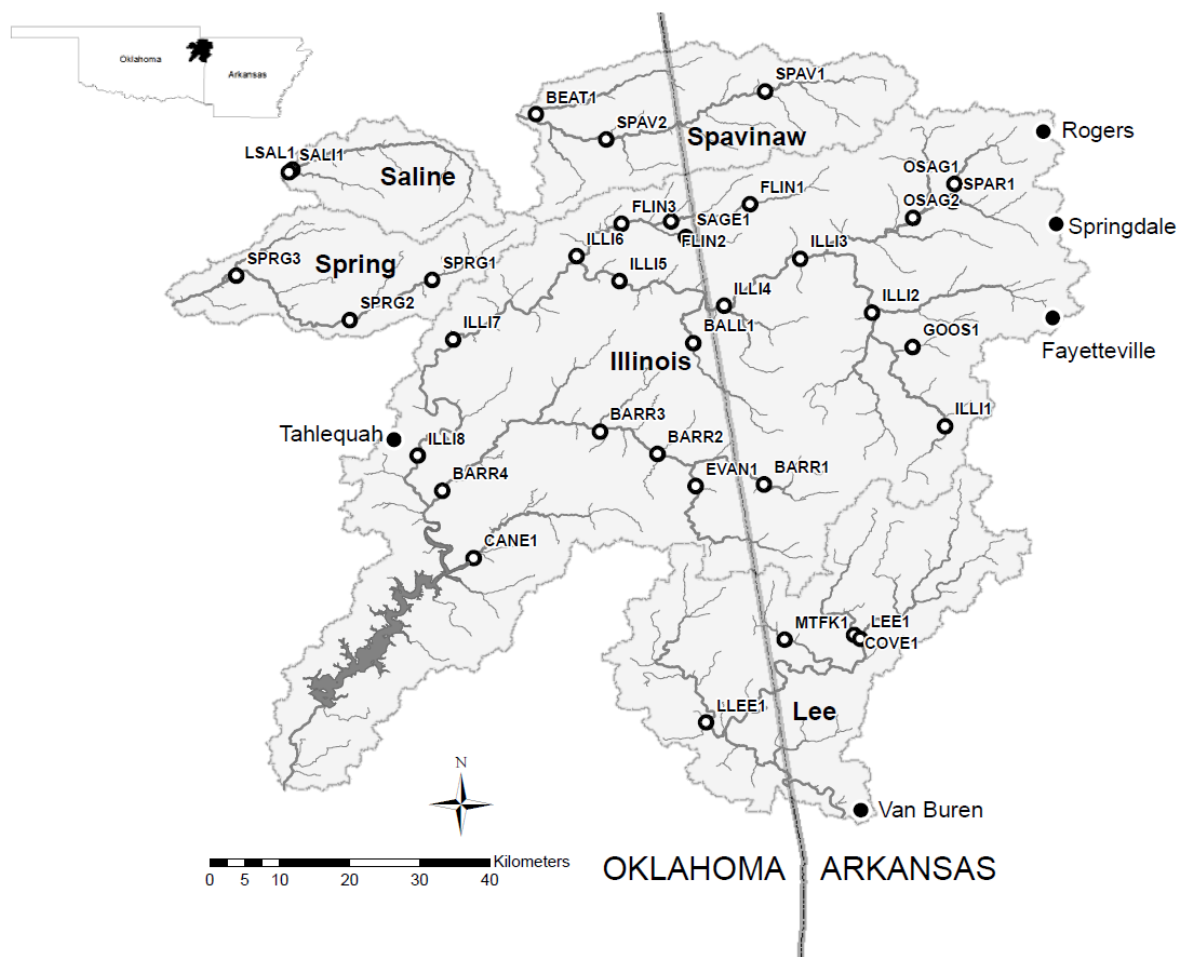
Oklahoma
Arkansas

SPAV1
BEAT1
SPAV2
Spavinaw
Rogers
LSAL1
SALI1
Saline
OSAG1
SPAR1
FLIN1
OSAG2
Springdale
FLIN3
SAGE1
FLIN2
ILLI6
ILLI3
SPRG3
Spring
SPRG1
ILLI5
ILLI4
ILLI2
SPRG2
BALL1
GOOS1
Fayetteville
ILLI7
Illinois
ILLI1
BARR3
Tahlequah
ILLI8
BARR2
BARR4
EVAN1
BARR1
CANE1
MTFK1
LEE1
COVE1
LLEE1
Lee
N
Van Buren
Kilometers
0 5 10 20 30 40
OKLAHOMA
ARKANSAS